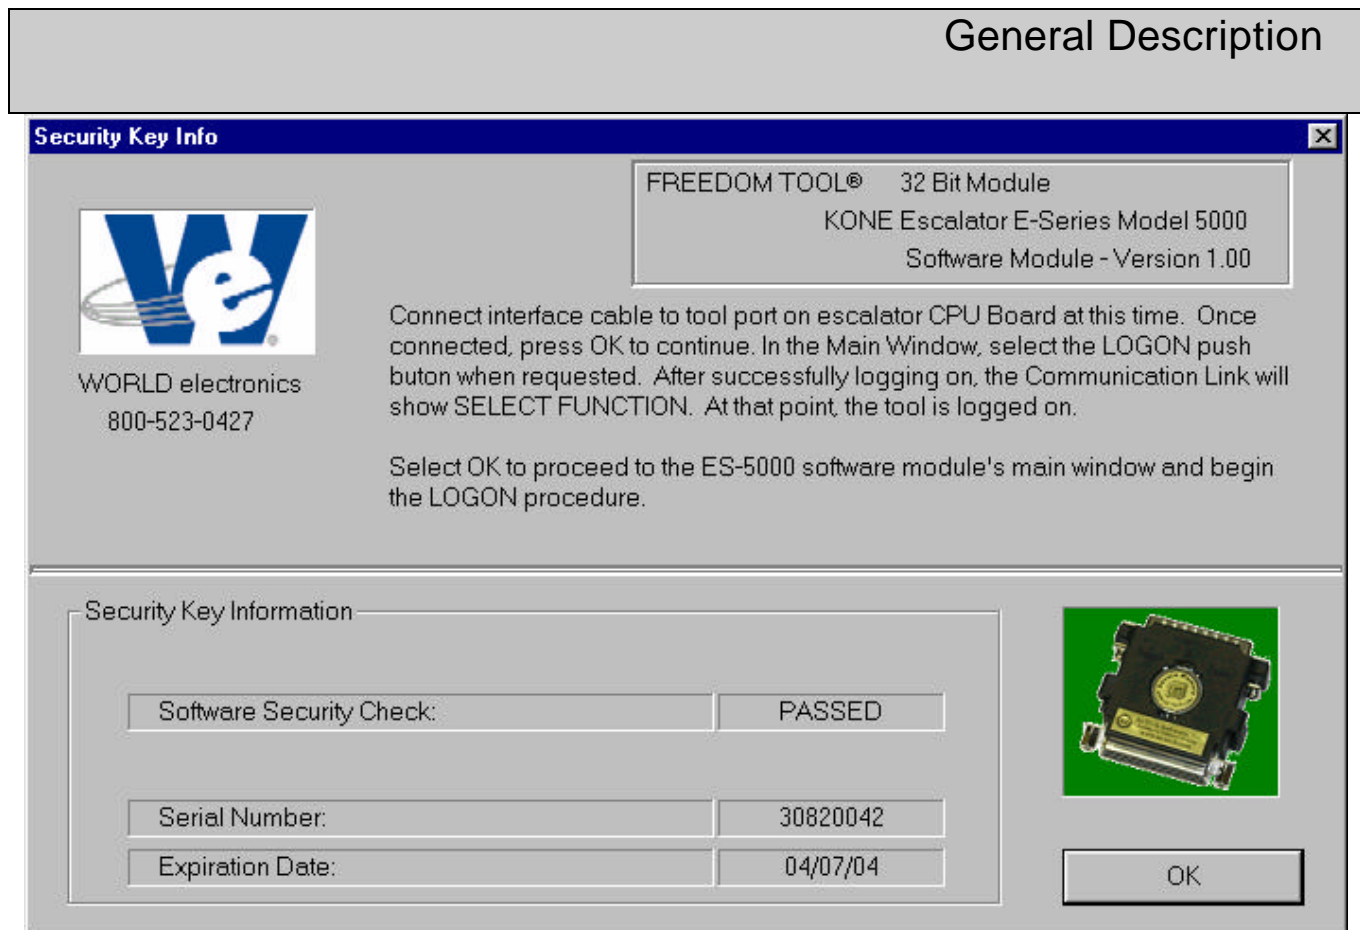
General Description

Security Key Info

×

FREEDOM TOOL®  32 Bit Module
KONE Escalator E-Series Model 5000
Software Module - Version 1.00

WORLD electronics
800-523-0427

Connect interface cable to tool port on escalator CPU Board at this time. Once connected, press OK to continue. In the Main Window, select the LOGON push buton when requested. After successfully logging on, the Communication Link will show SELECT FUNCTION. At that point, the tool is logged on.

Select OK to proceed to the ES-5000 software module's main window and begin the LOGON procedure.

Security Key Information

| Software Security Check: | PASSED |
|---|---|
| Serial Number: | 30820042 |
| Expiration Date: | 04/07/04 |

OK